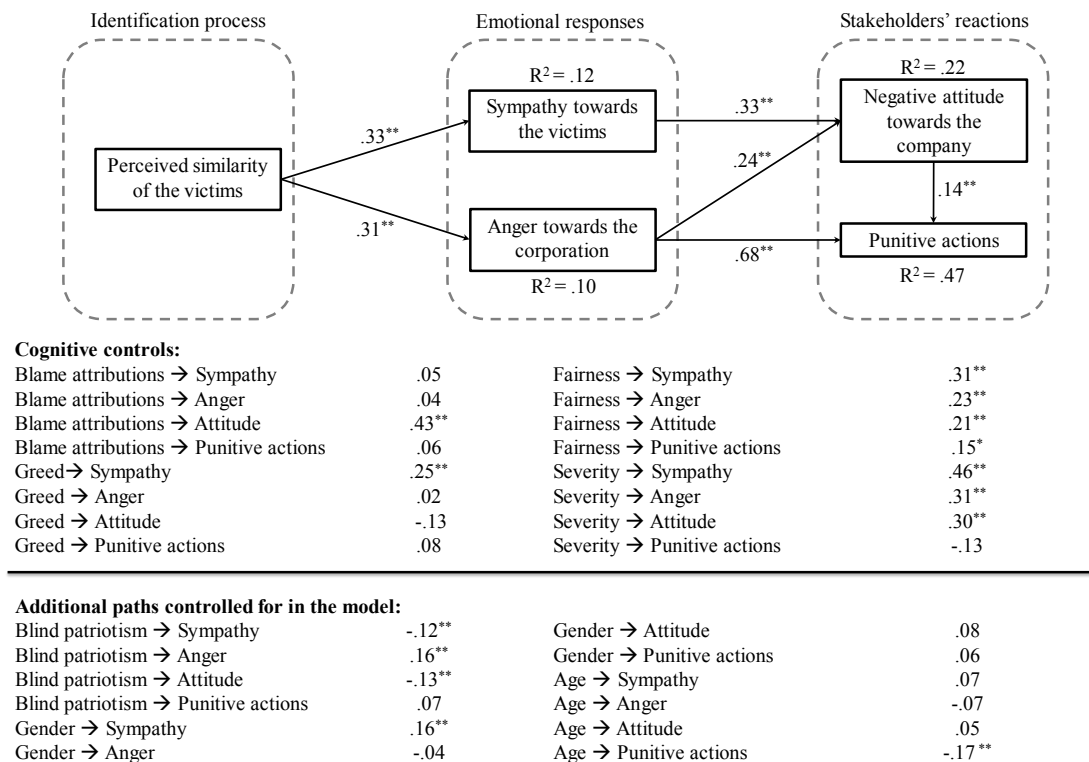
Identification process

Emotional responses

Stakeholders' reactions

$R^2 = .12$

Sympathy towards the victims

$R^2 = .22$

Negative attitude towards the company

Perceived similarity of the victims

$.33^{**}$

$.33^{**}$

$.24^{**}$

$.14^{**}$

$.31^{**}$

Anger towards the corporation

$.68^{**}$

Punitive actions

$R^2 = .10$

$R^2 = .47$

**Cognitive controls:**

| | | | |
|---|---|---|---|
| Blame attributions → Sympathy | .05 | Fairness → Sympathy | $.31^{**}$ |
| Blame attributions → Anger | .04 | Fairness → Anger | $.23^{**}$ |
| Blame attributions → Attitude | $.43^{**}$ | Fairness → Attitude | $.21^{**}$ |
| Blame attributions → Punitive actions | .06 | Fairness → Punitive actions | $.15^{*}$ |
| Greed→ Sympathy | $.25^{**}$ | Severity → Sympathy | $.46^{**}$ |
| Greed → Anger | .02 | Severity → Anger | $.31^{**}$ |
| Greed → Attitude | -.13 | Severity → Attitude | $.30^{**}$ |
| Greed → Punitive actions | .08 | Severity → Punitive actions | -.13 |

**Additional paths controlled for in the model:**

| | | | |
|---|---|---|---|
| Blind patriotism → Sympathy | $-.12^{**}$ | Gender → Attitude | .08 |
| Blind patriotism → Anger | $.16^{**}$ | Gender → Punitive actions | .06 |
| Blind patriotism → Attitude | $-.13^{**}$ | Age → Sympathy | .07 |
| Blind patriotism → Punitive actions | .07 | Age → Anger | -.07 |
| Gender → Sympathy | $.16^{**}$ | Age → Attitude | .05 |
| Gender → Anger | -.04 | Age → Punitive actions | $-.17^{**}$ |